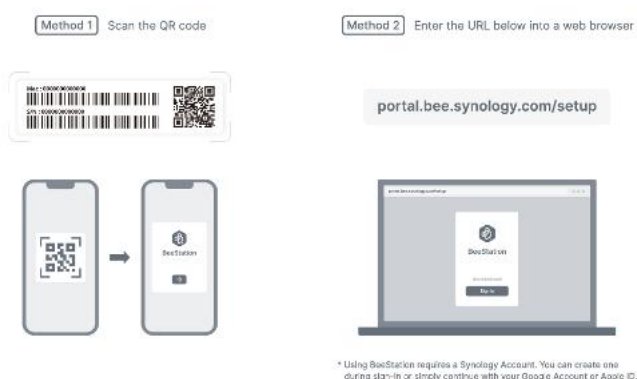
Method 1 Scan the QR code

Mac: 000000000000
S/N: 0000000000000

BeeStation

Method 2 Enter the URL below into a web browser

portal.bee.synology.com/setup

portal.bee.synology.com/setup

BeeStation

Sign in

* Using BeeStation requires a Synology Account. You can create one during sign-in or simply continue with your Google Account or Apple ID.